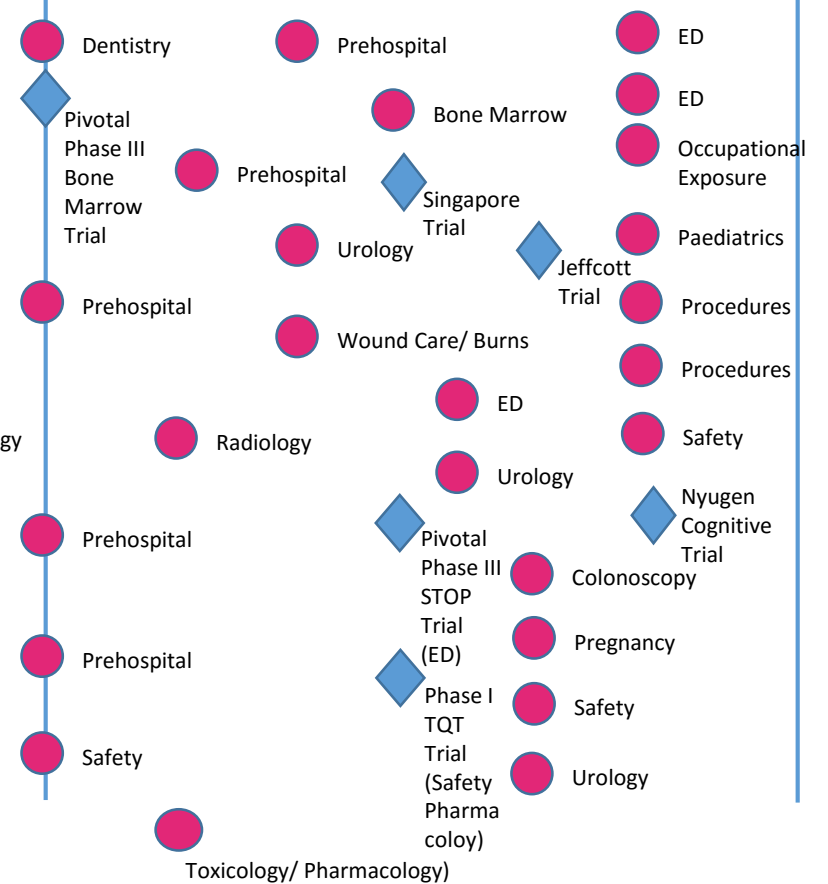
Dentistry

Prehospital

ED

ED

Pivotal Phase III Bone Marrow Trial

Bone Marrow

Occupational Exposure

Prehospital

Singapore Trial

Urology

Jeffcott Trial

Paediatrics

Prehospital

Procedures

Wound Care/ Burns

Procedures

ED

gy

Radiology

Safety

Urology

Nyugen Cognitive Trial

Prehospital

Pivotal Phase III STOP Trial (ED)

Colonoscopy

Pregnancy

Prehospital

Phase I TQT Trial (Safety Pharma coloy)

Safety

Safety

Urology

Toxicology/ Pharmacology)